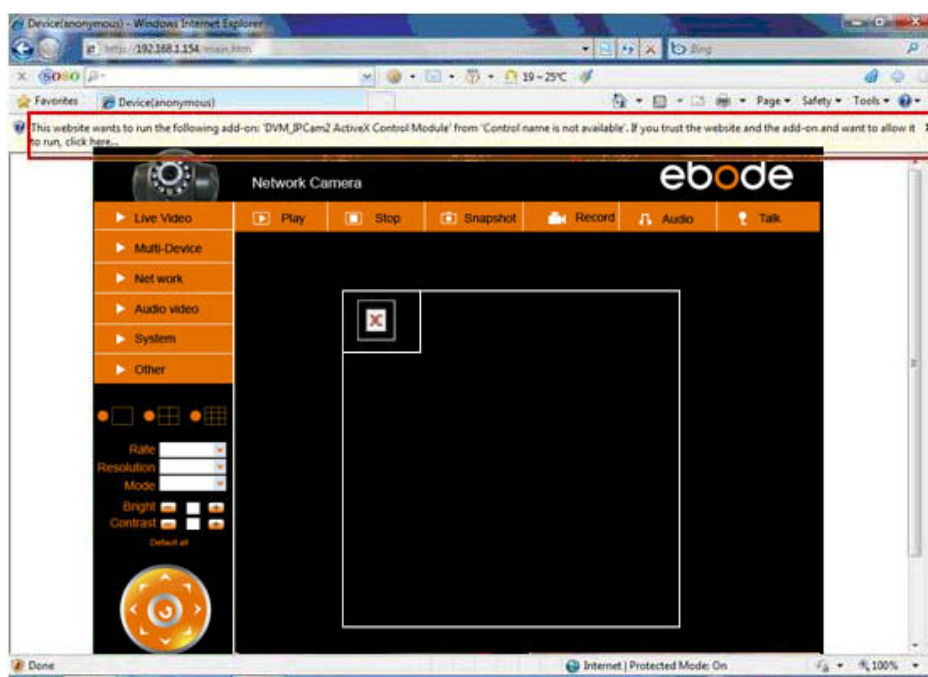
Device(anonymous) - Windows Internet Explorer

http://192.168.1.154/main.htm

Bing

soso

19~25℃

Favorites

Device(anonymous)

Page ▾ Safety ▾ Tools ▾

This website wants to run the following add-on: 'DVM_IPCam2 ActiveX Control Module' from 'Control name is not available'. If you trust the website and the add-on and want to allow it to run, click here...

Network Camera

ebode

Live Video

Multi-Device

Net work

Audio video

System

Other

Play

Stop

Snapshot

Record

Audio

Talk

Rate

Resolution

Mode

Bright

Contrast

Default all

Done

Internet | Protected Mode: On

100%